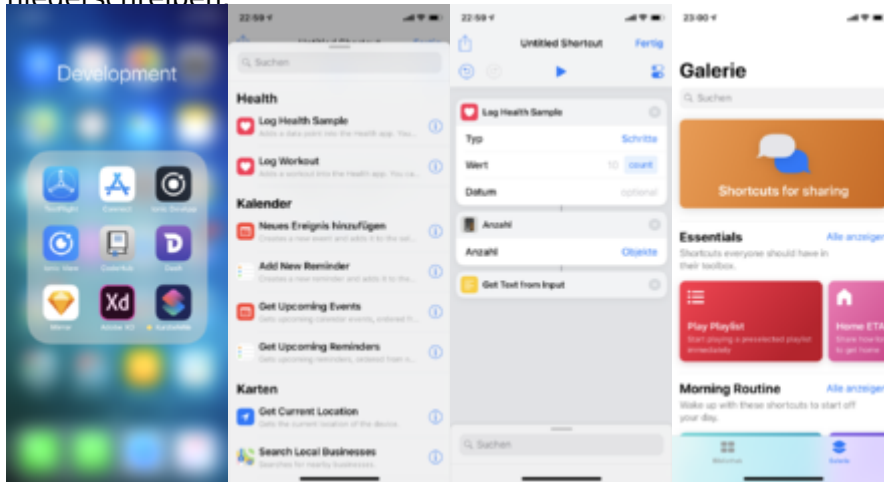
Development

TestFlight
Connect
Ionic DevApp
Ionic View
CodeHub
Dash
Sketch
Adobe XD
Kurzbefehle

22:59

Suchen

Health

Log Health Sample
Adds a data point into the Health app. You...

Log Workout
Adds a workout into the Health app. You ca...

Kalender

Neues Ereignis hinzufügen
Creates a new event and adds it to the sel...

Add New Reminder
Creates a new reminder and adds it to the...

Get Upcoming Events
Gets upcoming calendar events, ordered fr...

Get Upcoming Reminders
Gets upcoming reminders, ordered from s...

Karten

Get Current Location
Gets the current location of the device.

Search Local Businesses
Searches for nearby businesses

22:59

Untitled Shortcut
Fertig

Log Health Sample
Typ
Schritte
Wert
10
count
Datum
optional

Anzahl
Anzahl
Objekte

Get Text from Input

Suchen

23:00

Galerie

Suchen

Shortcuts for sharing

Essentials
Alle anzeigen
Shortcuts everyone should have in their toolbox.

Play Playlist
Start playing a preselected playlist immediately

Home ETA
Share how to get home

Morning Routine
Alle anzeigen
Wake up with these shortcuts to start off your day.

Bibliothek
Galerie